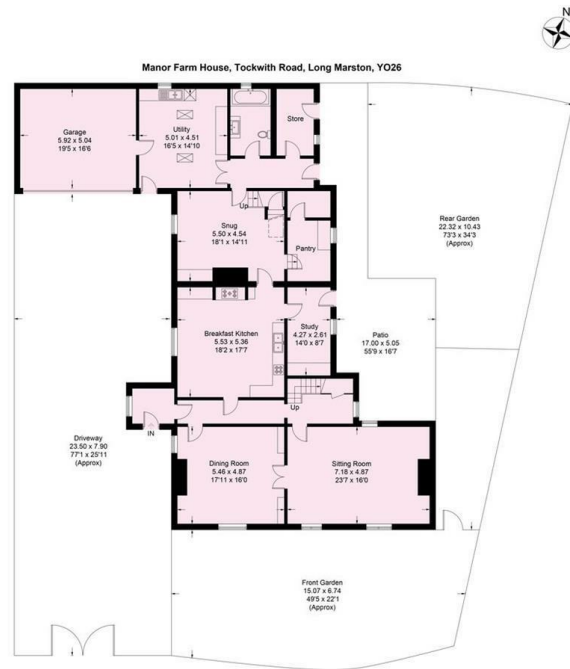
N

Manor Farm House, Tockwith Road, Long Marston, YO26

Garage
5.92 x 5.04
19'5 x 16'6

Utility
5.01 x 4.51
16'5 x 14'10

Store

Up

Snug
5.50 x 4.54
18'1 x 14'11

Pantry

Rear Garden
22.32 x 10.43
73'3 x 34'3
(Approx)

Breakfast Kitchen
5.53 x 5.36
18'2 x 17'7

Study
4.27 x 2.61
14'0 x 8'7

Patio
17.00 x 5.05
55'9 x 16'7

Up

IN

Driveway
23.50 x 7.90
77'1 x 25'11
(Approx)

Dining Room
5.46 x 4.87
17'11 x 16'0

Sitting Room
7.18 x 4.87
23'7 x 16'0

Front Garden
15.07 x 6.74
49'5 x 22'1
(Approx)